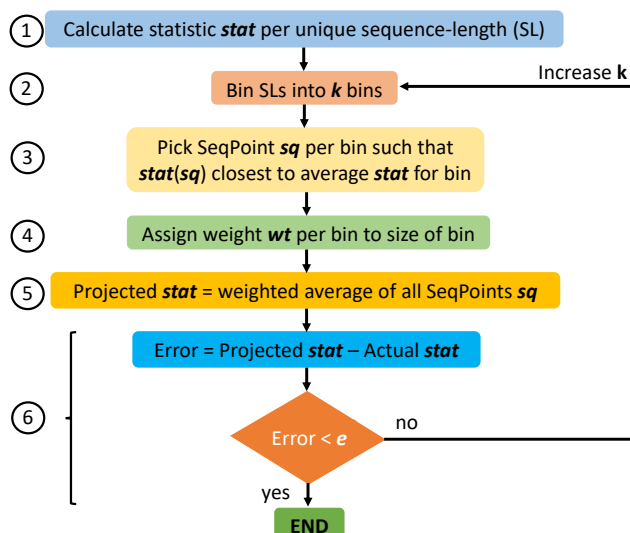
1 Calculate statistic ***stat*** per unique sequence-length (SL)

2 Bin SLs into ***k*** bins

Increase **k**

3 Pick SeqPoint ***sq*** per bin such that ***stat***(***sq***) closest to average ***stat*** for bin

4 Assign weight ***wt*** per bin to size of bin

5 Projected ***stat*** = weighted average of all SeqPoints ***sq***

6

Error = Projected ***stat*** – Actual ***stat***

Error < ***e***

no

yes

END